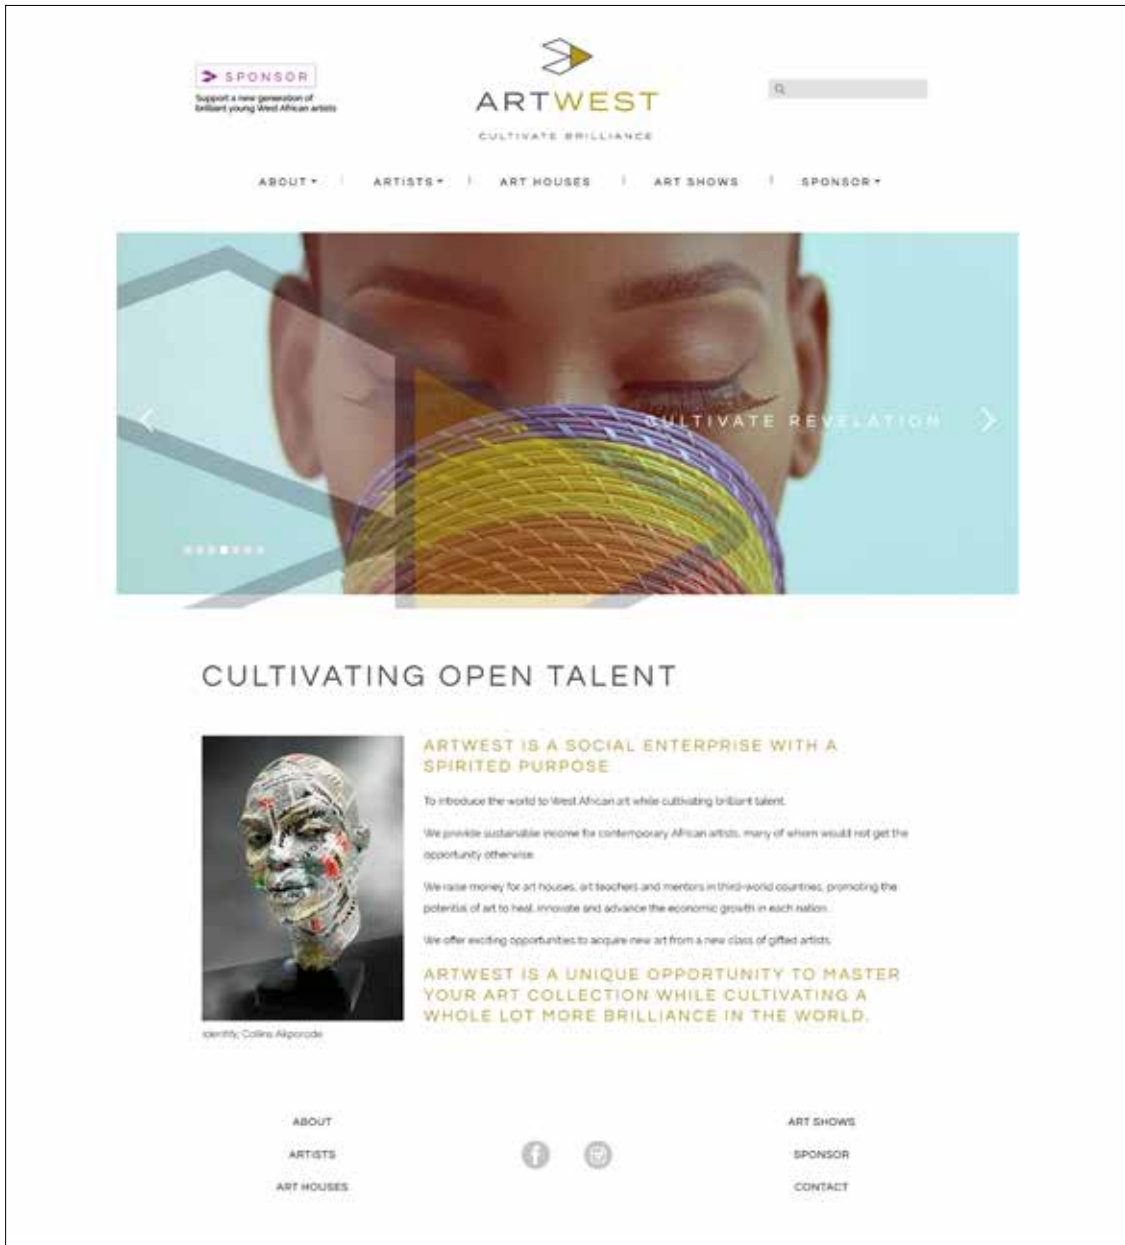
SPONSOR
Support a new generation of brilliant young West African artists

ARTWEST
CULTIVATE BRILLIANCE

ABOUT ▾ | ARTISTS ▾ | ART HOUSES | ART SHOWS | SPONSOR ▾

CULTIVATE REVELATION

CULTIVATING OPEN TALENT

ARTWEST IS A SOCIAL ENTERPRISE WITH A SPIRITED PURPOSE

To introduce the world to West African art while cultivating brilliant talent.

We provide sustainable income for contemporary African artists, many of whom would not get the opportunity otherwise.

We raise money for art houses, art teachers and mentors in third-world countries, promoting the potential of art to heal, innovate and advance the economic growth in each nation.

We offer exciting opportunities to acquire new art from a new class of gifted artists.

ARTWEST IS A UNIQUE OPPORTUNITY TO MASTER YOUR ART COLLECTION WHILE CULTIVATING A WHOLE LOT MORE BRILLIANCE IN THE WORLD.

Identity, Collins Aikporode

ABOUT
ARTISTS
ART HOUSES

ART SHOWS
SPONSOR
CONTACT